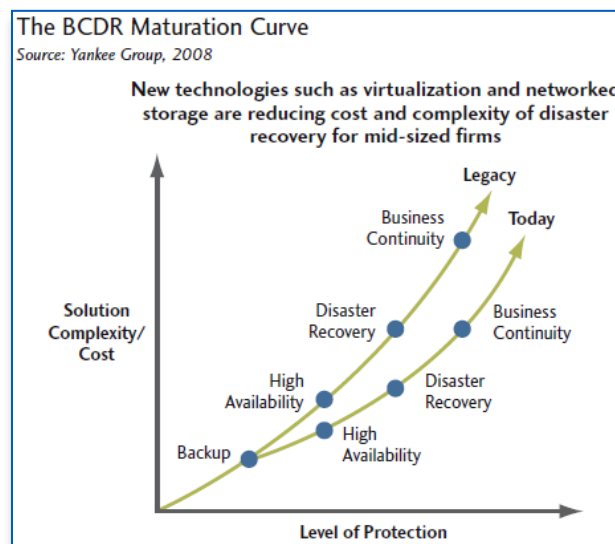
The BCDR Maturation Curve
Source: Yankee Group, 2008

New technologies such as virtualization and networked storage are reducing cost and complexity of disaster recovery for mid-sized firms

Legacy

Today

Business Continuity

Disaster Recovery

High Availability

Backup

Business Continuity

Disaster Recovery

High Availability

Solution Complexity/ Cost

Level of Protection